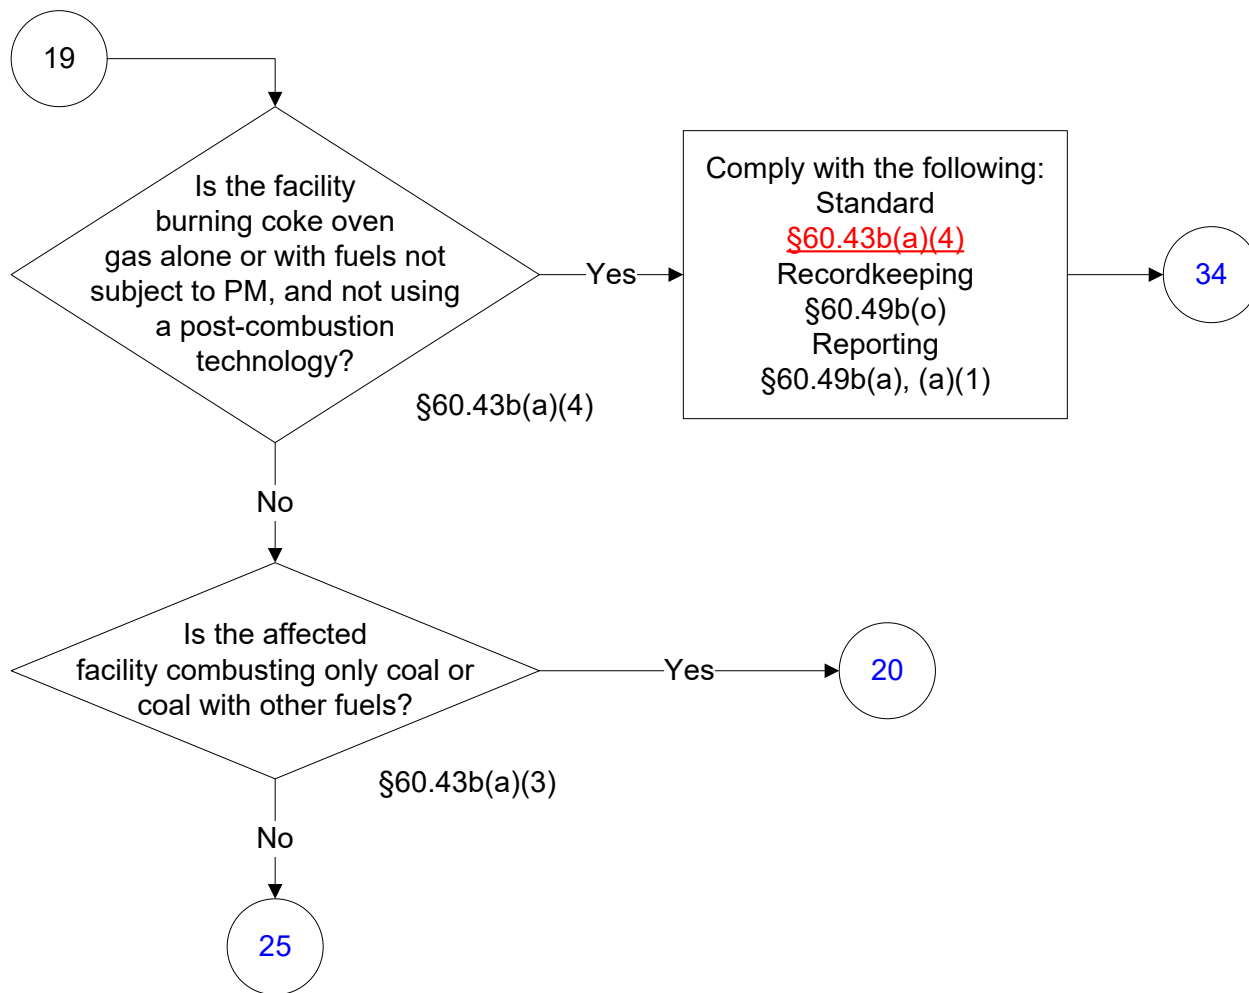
19

Is the facility burning coke oven gas alone or with fuels not subject to PM, and not using a post-combustion technology?

§60.43b(a)(4)

Yes

Comply with the following:
Standard
§60.43b(a)(4)
Recordkeeping
§60.49b(o)
Reporting
§60.49b(a), (a)(1)

34

No

Is the affected facility combusting only coal or coal with other fuels?

§60.43b(a)(3)

Yes

20

No

25